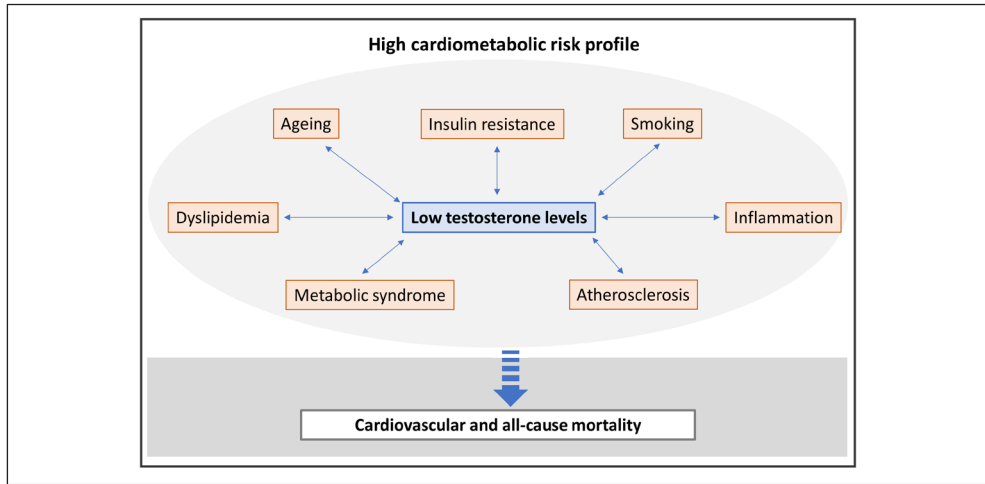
High cardiometabolic risk profile

Ageing

Insulin resistance

Smoking

Dyslipidemia

Low testosterone levels

Inflammation

Metabolic syndrome

Atherosclerosis

Cardiovascular and all-cause mortality